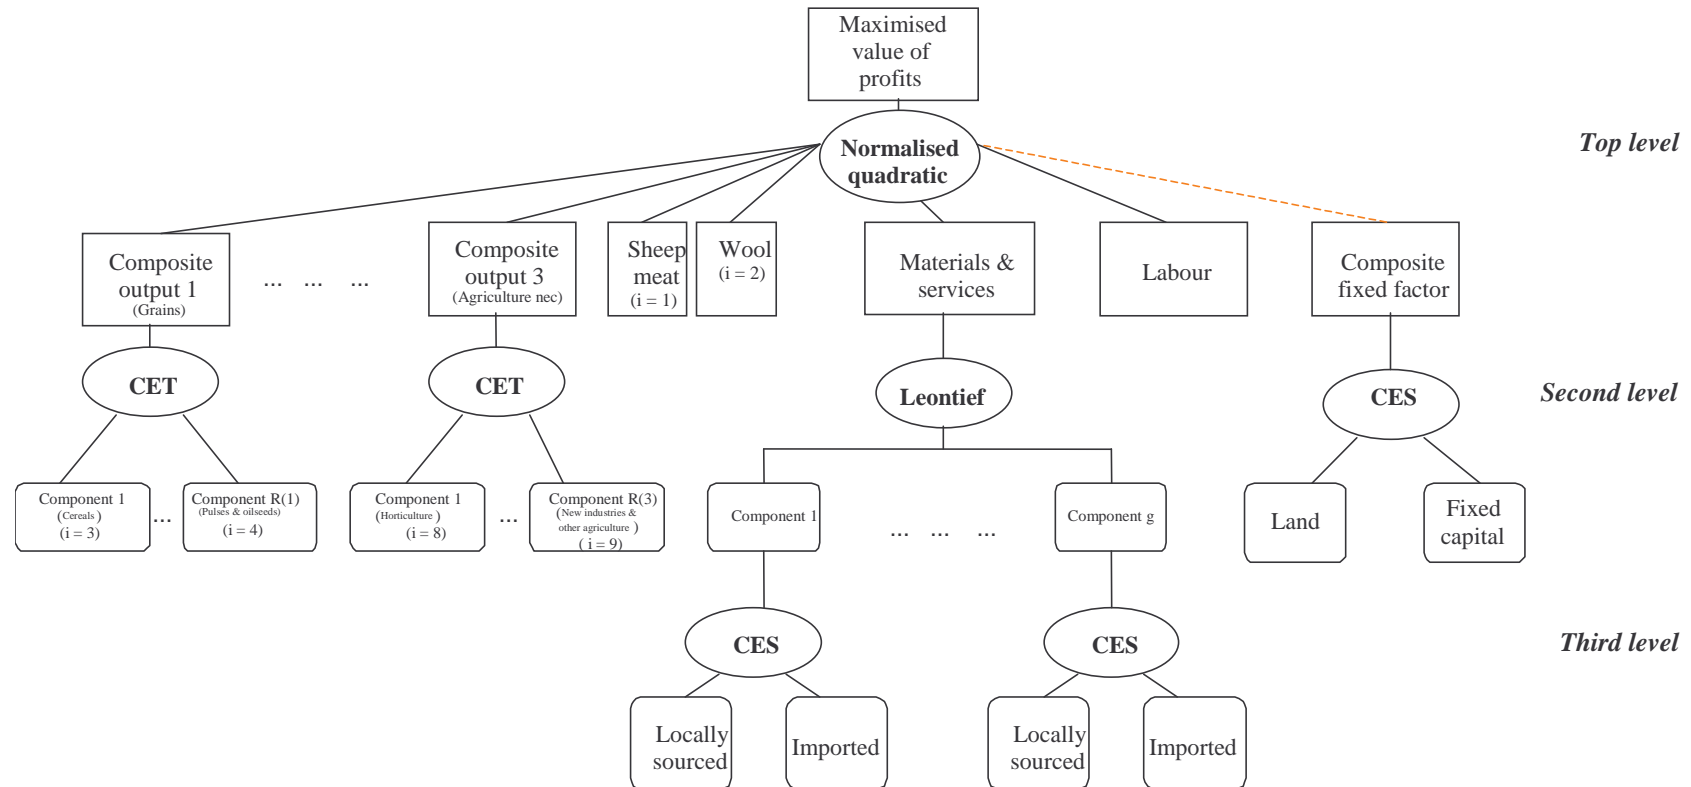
Maximised value of profits

Normalised quadratic

Top level

Composite output 1
(Grains)

... ... ...

Composite output 3
(Agriculture nec)

Sheep meat
(i = 1)

Wool
(i = 2)

Materials & services

Labour

Composite fixed factor

CET

CET

Leontief

CES

Second level

Component 1
(Cereals)
(i = 3)

...

Component R(1)
(Pulses & oilseeds)
(i = 4)

Component 1
(Horticulture)
(i = 8)

...

Component R(3)
(New industries & other agriculture)
(i = 9)

Component 1

... ... ...

Component g

Land

Fixed capital

CES

CES

Third level

Locally sourced

Imported

Locally sourced

Imported